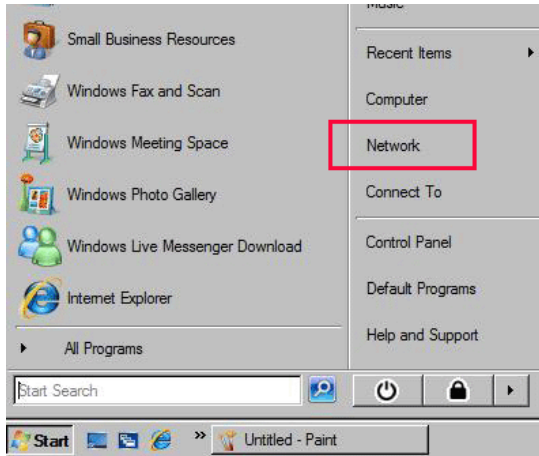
Music

Small Business Resources

Windows Fax and Scan

Windows Meeting Space

Windows Photo Gallery

Windows Live Messenger Download

Internet Explorer

All Programs

Start Search

Recent Items

Computer

Network

Connect To

Control Panel

Default Programs

Help and Support

Start

Untitled - Paint